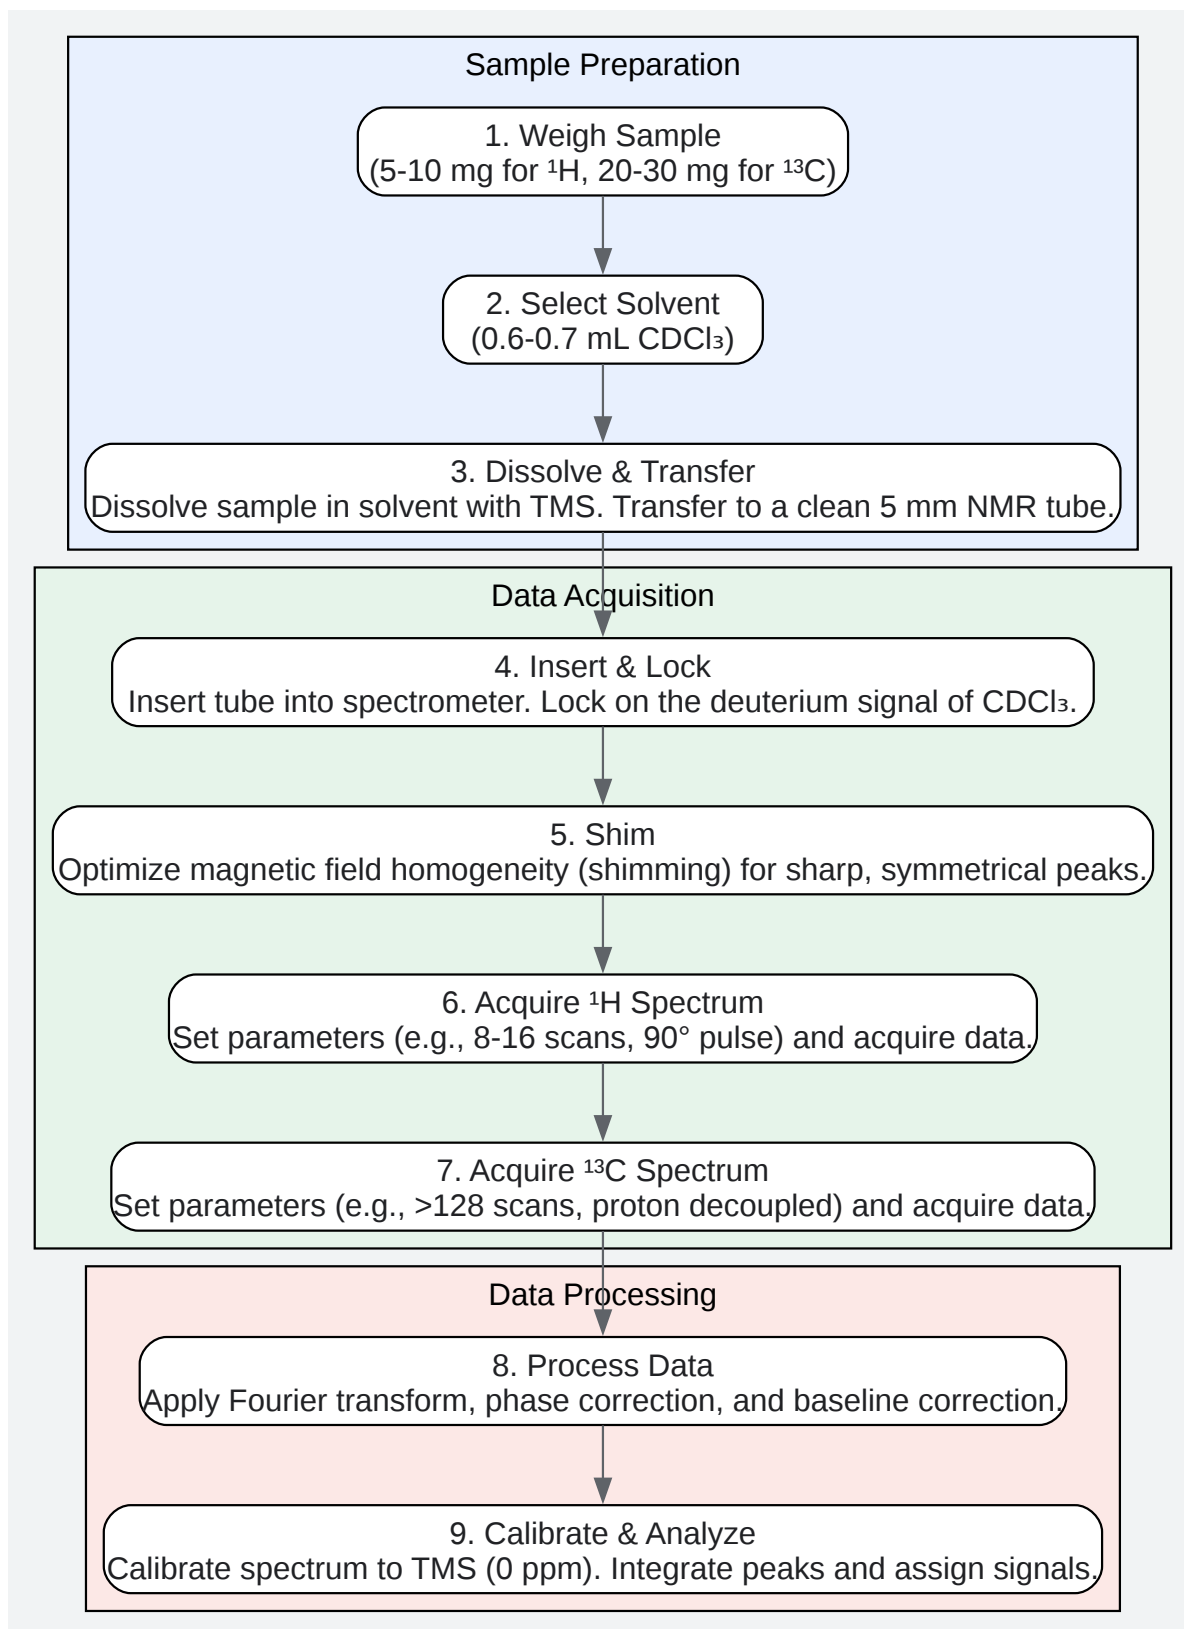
Sample Preparation

1. Weigh Sample
(5-10 mg for $^{1}$H, 20-30 mg for $^{13}$C)

2. Select Solvent
(0.6-0.7 mL $CDCl_3$)

3. Dissolve & Transfer
Dissolve sample in solvent with TMS. Transfer to a clean 5 mm NMR tube.

Data Acquisition

4. Insert & Lock
Insert tube into spectrometer. Lock on the deuterium signal of $CDCl_3$.

5. Shim
Optimize magnetic field homogeneity (shimming) for sharp, symmetrical peaks.

6. Acquire $^{1}$H Spectrum
Set parameters (e.g., 8-16 scans, 90° pulse) and acquire data.

7. Acquire $^{13}$C Spectrum
Set parameters (e.g., >128 scans, proton decoupled) and acquire data.

Data Processing

8. Process Data
Apply Fourier transform, phase correction, and baseline correction.

9. Calibrate & Analyze
Calibrate spectrum to TMS (0 ppm). Integrate peaks and assign signals.